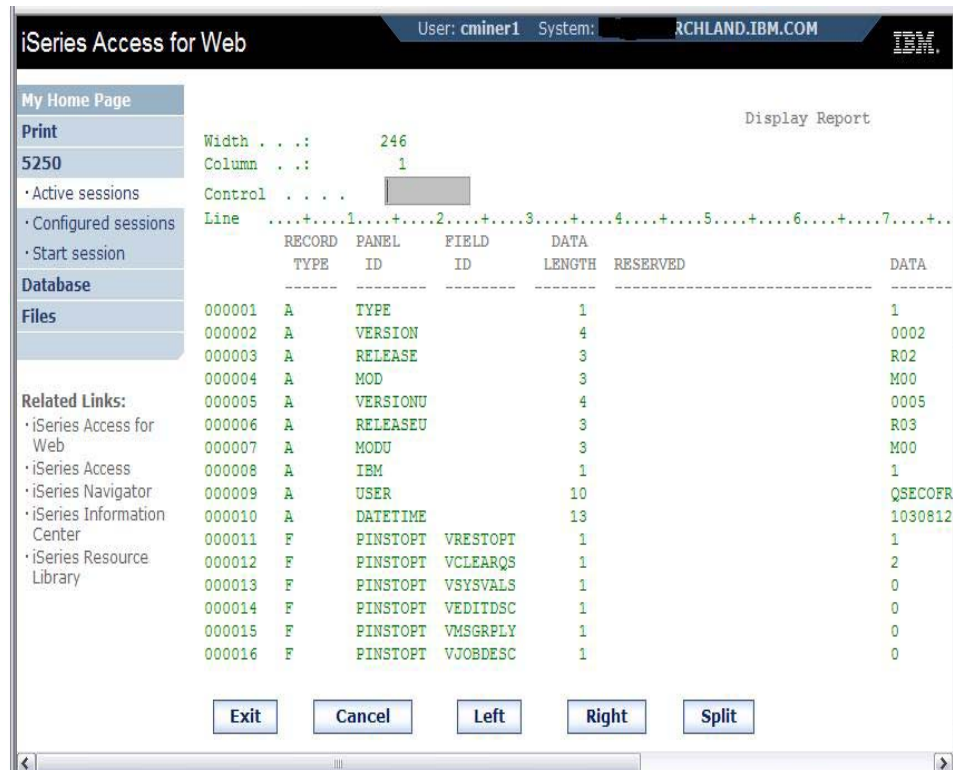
iSeries Access for Web

User: cminer1 System: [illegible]RCHLAND.IBM.COM

IBM.

My Home Page
Print
5250
· Active sessions
· Configured sessions
· Start session
Database
Files

Related Links:
· iSeries Access for Web
· iSeries Access
· iSeries Navigator
· iSeries Information Center
· iSeries Resource Library

Display Report

Width . . . : 246
Column . . : 1
Control . . . .
Line ....+....1....+....2....+....3....+....4....+....5....+....6....+....7....+..

| | RECORD TYPE | PANEL ID | FIELD ID | DATA LENGTH | RESERVED | DATA |
|---|---|---|---|---|---|---|
| | ------ | -------- | -------- | ------- | ----------------------------- | ------- |
| 000001 | A | TYPE | | 1 | | 1 |
| 000002 | A | VERSION | | 4 | | 0002 |
| 000003 | A | RELEASE | | 3 | | R02 |
| 000004 | A | MOD | | 3 | | M00 |
| 000005 | A | VERSIONU | | 4 | | 0005 |
| 000006 | A | RELEASEU | | 3 | | R03 |
| 000007 | A | MODU | | 3 | | M00 |
| 000008 | A | IBM | | 1 | | 1 |
| 000009 | A | USER | | 10 | | QSECOFR |
| 000010 | A | DATETIME | | 13 | | 1030812 |
| 000011 | F | PINSTOPT | VRESTOPT | 1 | | 1 |
| 000012 | F | PINSTOPT | VCLEARQS | 1 | | 2 |
| 000013 | F | PINSTOPT | VSYSVALS | 1 | | 0 |
| 000014 | F | PINSTOPT | VEDITDSC | 1 | | 0 |
| 000015 | F | PINSTOPT | VMSGRPLY | 1 | | 0 |
| 000016 | F | PINSTOPT | VJOBDESC | 1 | | 0 |

Exit Cancel Left Right Split